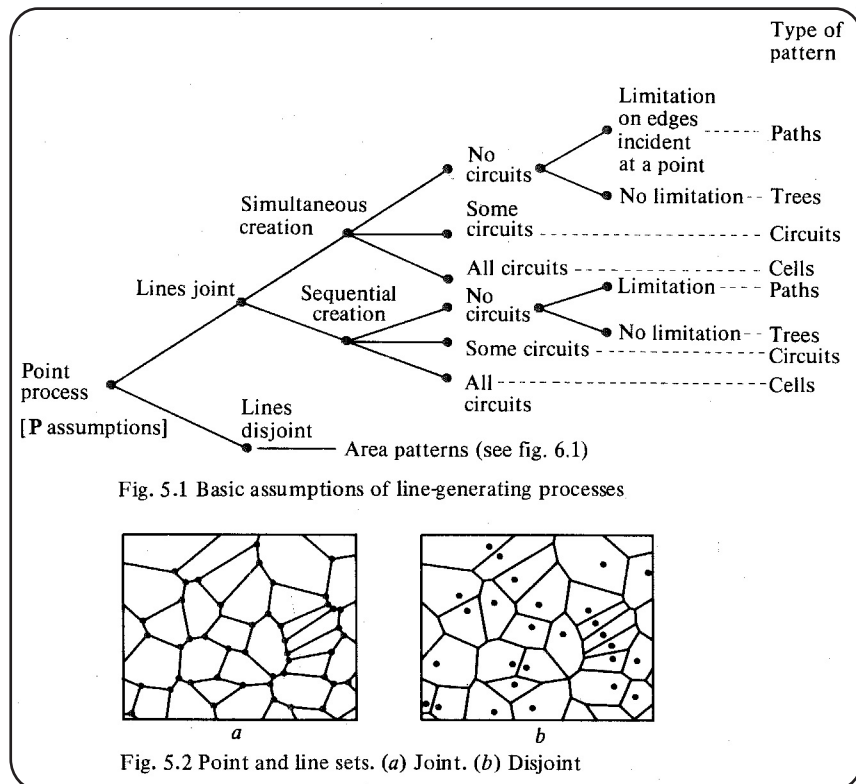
Type of pattern

Point process

[**P** assumptions]

Lines joint

Simultaneous creation

No circuits

Limitation on edges incident at a point ------ Paths

No limitation -- Trees

Some circuits ---------------- Circuits

All circuits ---------------- Cells

Sequential creation

No circuits

Limitation ---- Paths

No limitation -- Trees

Some circuits ---------------- Circuits

All circuits ---------------- Cells

Lines disjoint

Area patterns (see fig. 6.1)

Fig. 5.1 Basic assumptions of line-generating processes

*a*

*b*

Fig. 5.2 Point and line sets. (*a*) Joint. (*b*) Disjoint